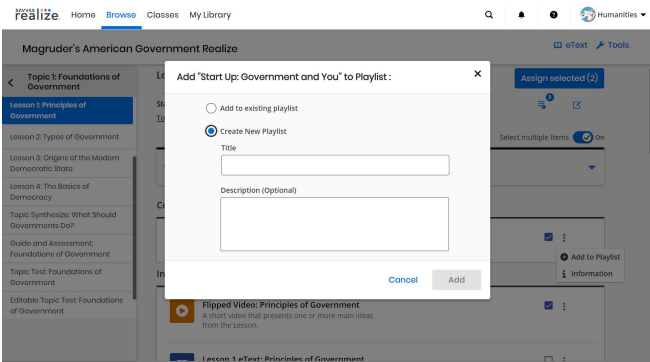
SAVVAS realize. Home Browse Classes My Library

Humanities

Magruder's American Government Realize

eText Tools

Topic 1: Foundations of Government

Lesson 1: Principles of Government

Lesson 2: Types of Government

Lesson 3: Origins of the Modern Democratic State

Lesson 4: The Basics of Democracy

Topic Synthesize: What Should Governments Do?

Guide and Assessment: Foundations of Government

Topic Test: Foundations of Government

Editable Topic Test: Foundations of Government

Le

St

To

Co

In

Assign selected (2)

Select multiple items On

Add "Start Up: Government and You" to Playlist :

Add to existing playlist

Create New Playlist

Title

Description (Optional)

Cancel Add

Add to Playlist

Information

Flipped Video: Principles of Government

A short video that presents one or more main ideas from the Lesson.

Lesson 1 eText: Principles of Government